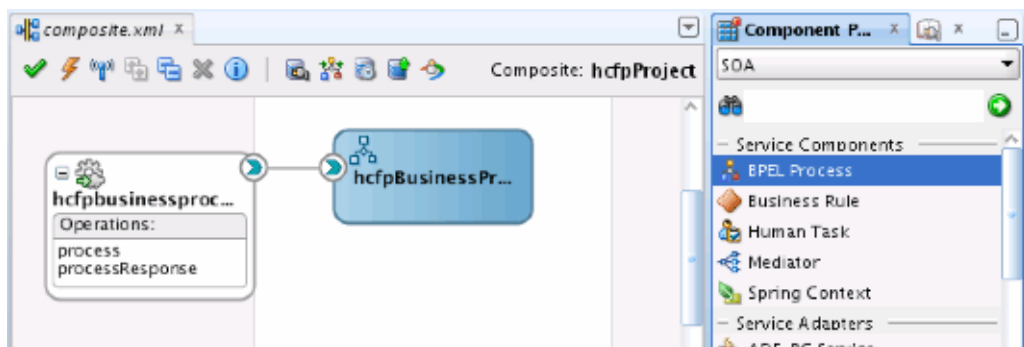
composite.xml

Composite: hcfpProject

hcfpbusinessproc...

Operations:

process

processResponse

hcfpBusinessPr...

Component P...

SOA

Service Components

BPEL Process

Business Rule

Human Task

Mediator

Spring Context

Service Adapters

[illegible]